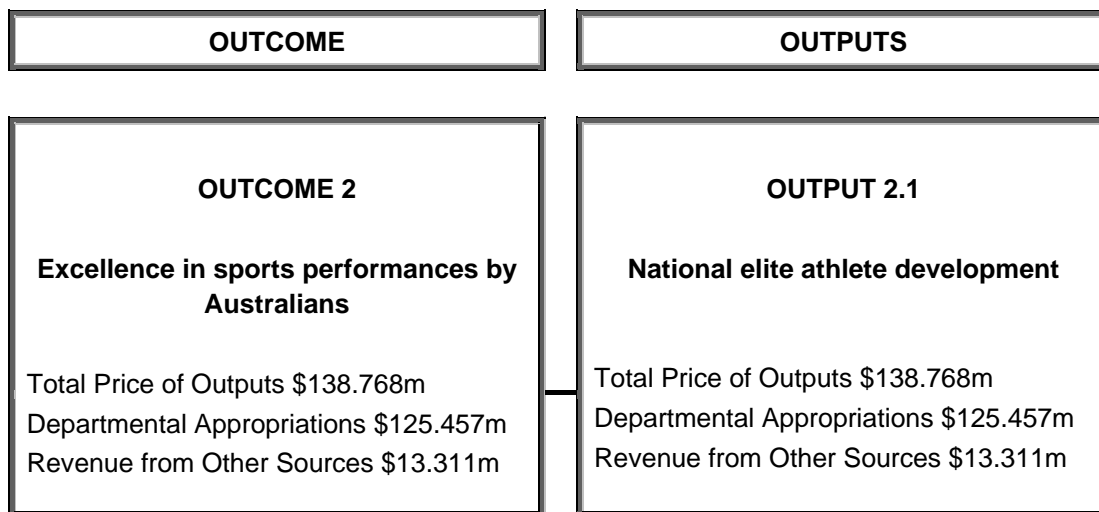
OUTCOME

OUTPUTS

OUTCOME 2

Excellence in sports performances by Australians

Total Price of Outputs \$138.768m
Departmental Appropriations \$125.457m
Revenue from Other Sources \$13.311m

OUTPUT 2.1

National elite athlete development

Total Price of Outputs \$138.768m
Departmental Appropriations \$125.457m
Revenue from Other Sources \$13.311m